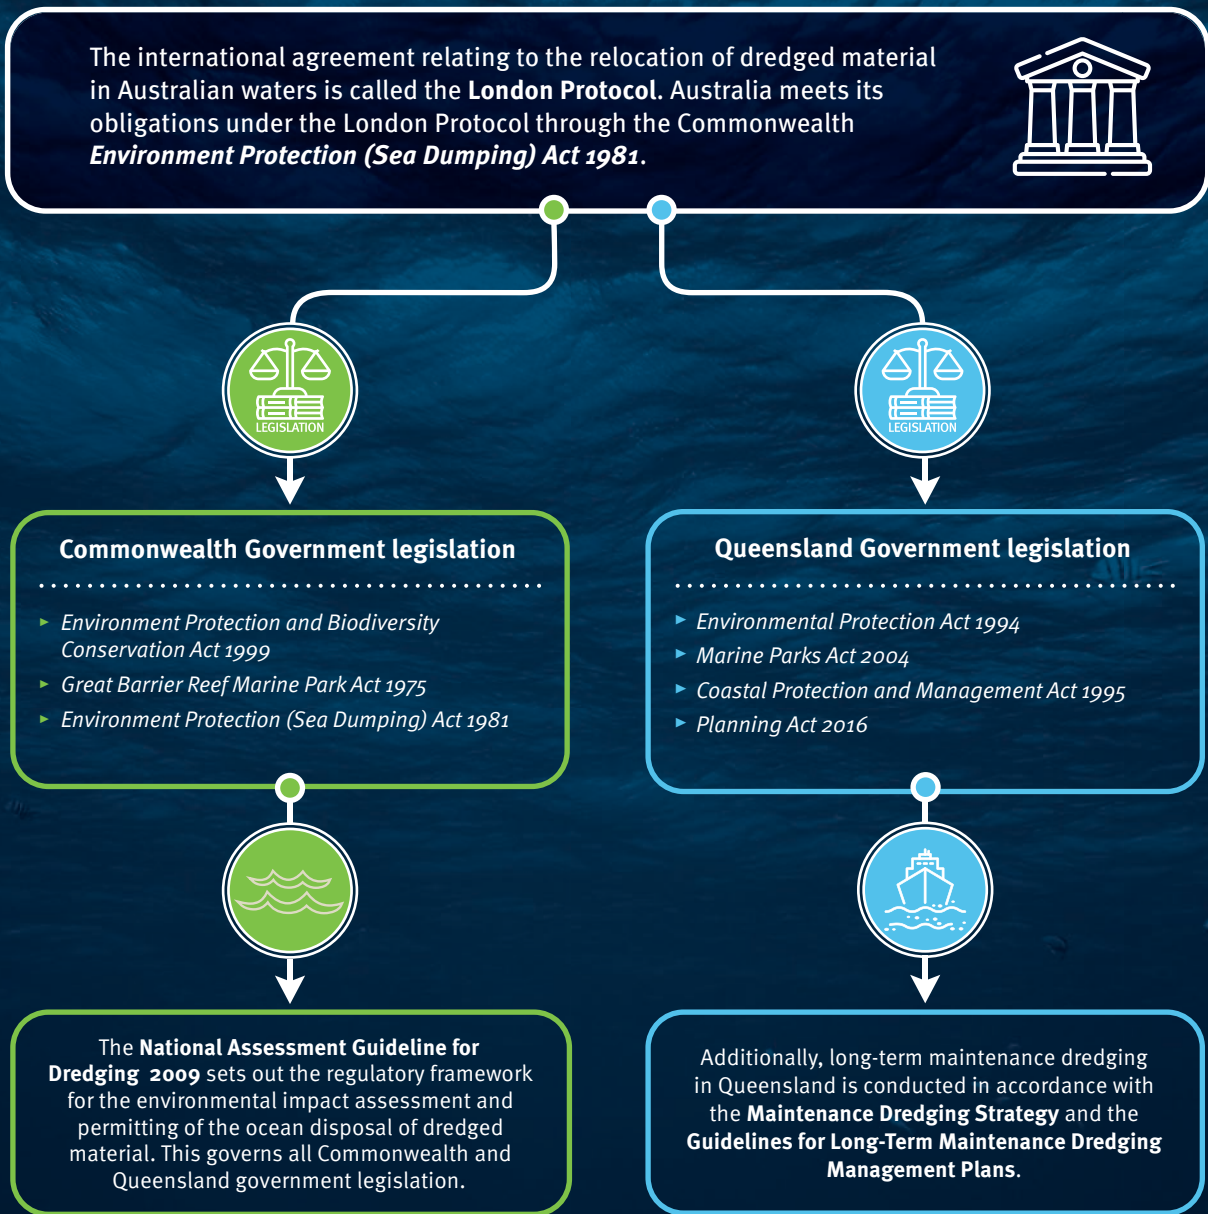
The international agreement relating to the relocation of dredged material in Australian waters is called the **London Protocol**. Australia meets its obligations under the London Protocol through the Commonwealth ***Environment Protection (Sea Dumping) Act 1981***.

LEGISLATION

LEGISLATION

Commonwealth Government legislation

- *Environment Protection and Biodiversity Conservation Act 1999*
- *Great Barrier Reef Marine Park Act 1975*
- *Environment Protection (Sea Dumping) Act 1981*

Queensland Government legislation

- *Environmental Protection Act 1994*
- *Marine Parks Act 2004*
- *Coastal Protection and Management Act 1995*
- *Planning Act 2016*

The **National Assessment Guideline for Dredging 2009** sets out the regulatory framework for the environmental impact assessment and permitting of the ocean disposal of dredged material. This governs all Commonwealth and Queensland government legislation.

Additionally, long-term maintenance dredging in Queensland is conducted in accordance with the **Maintenance Dredging Strategy** and the **Guidelines for Long-Term Maintenance Dredging Management Plans**.